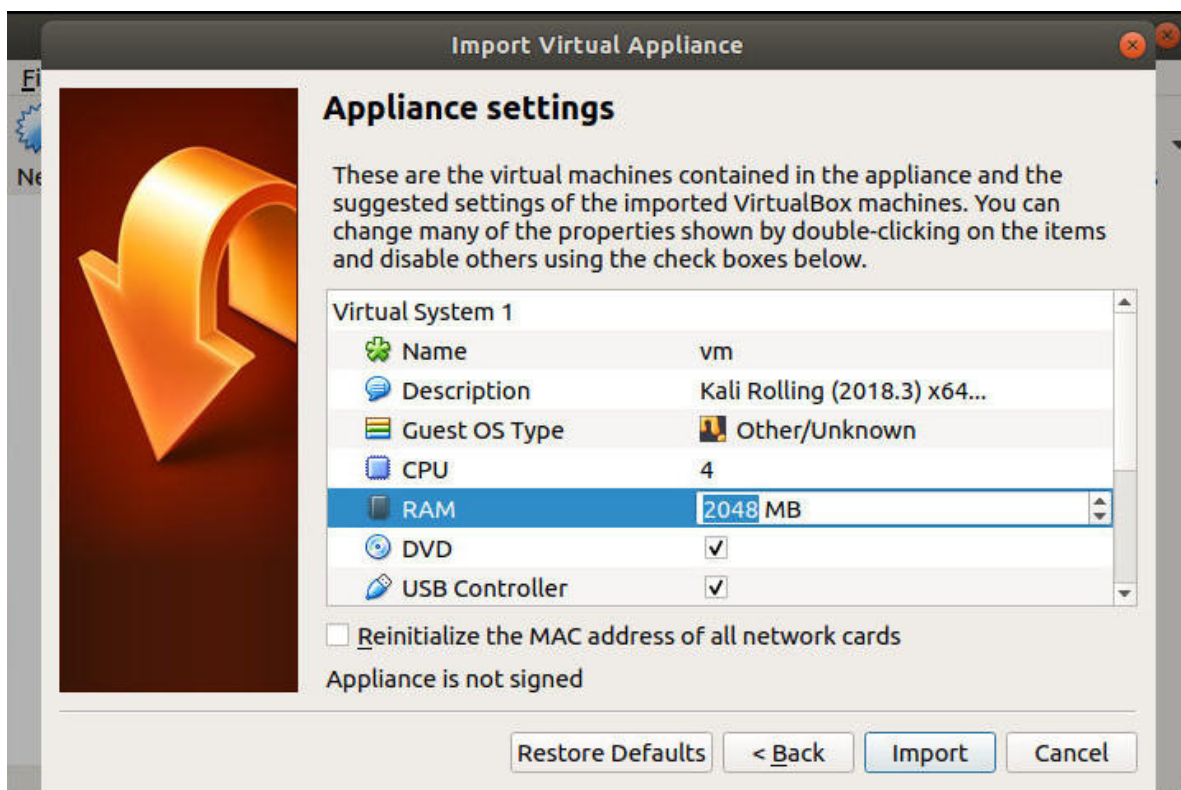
Import Virtual Appliance

Fi

Ne

Appliance settings

These are the virtual machines contained in the appliance and the suggested settings of the imported VirtualBox machines. You can change many of the properties shown by double-clicking on the items and disable others using the check boxes below.

| Virtual System 1 | |
|---|---|
| Name | vm |
| Description | Kali Rolling (2018.3) x64... |
| Guest OS Type | Other/Unknown |
| CPU | 4 |
| RAM | 2048 MB |
| DVD | ✓ |
| USB Controller | ✓ |

Reinitialize the MAC address of all network cards

Appliance is not signed

Restore Defaults  < Back  Import  Cancel